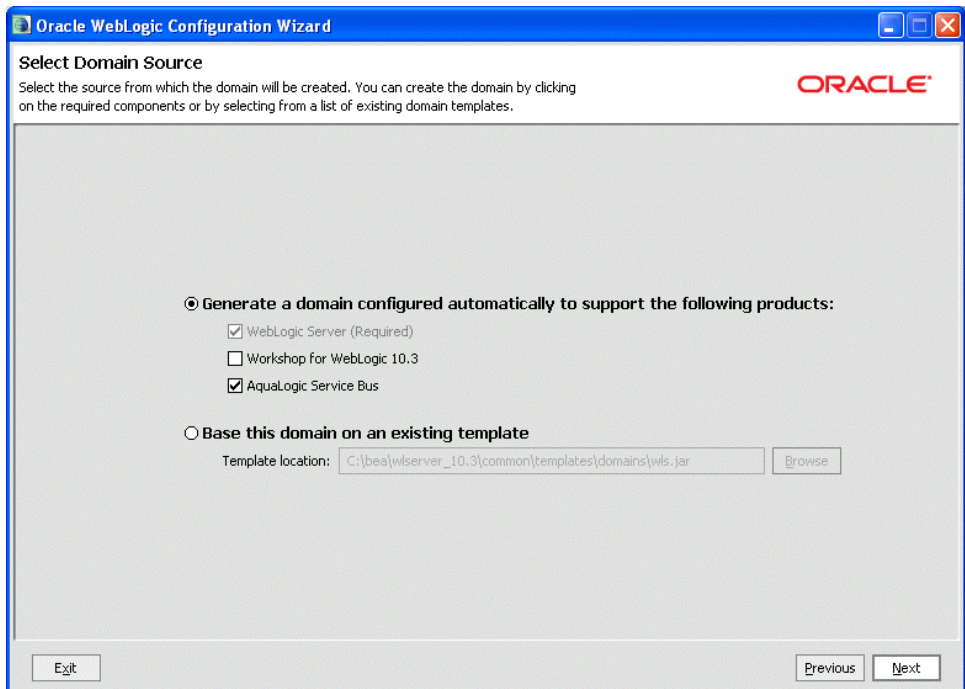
Oracle WebLogic Configuration Wizard

Select Domain Source

Select the source from which the domain will be created. You can create the domain by clicking on the required components or by selecting from a list of existing domain templates.

ORACLE

Generate a domain configured automatically to support the following products:

WebLogic Server (Required)

Workshop for WebLogic 10.3

AquaLogic Service Bus

Base this domain on an existing template

Template location: C:\bea\wlserver_10.3\common\templates\domains\wls.jar Browse

Exit

Previous Next